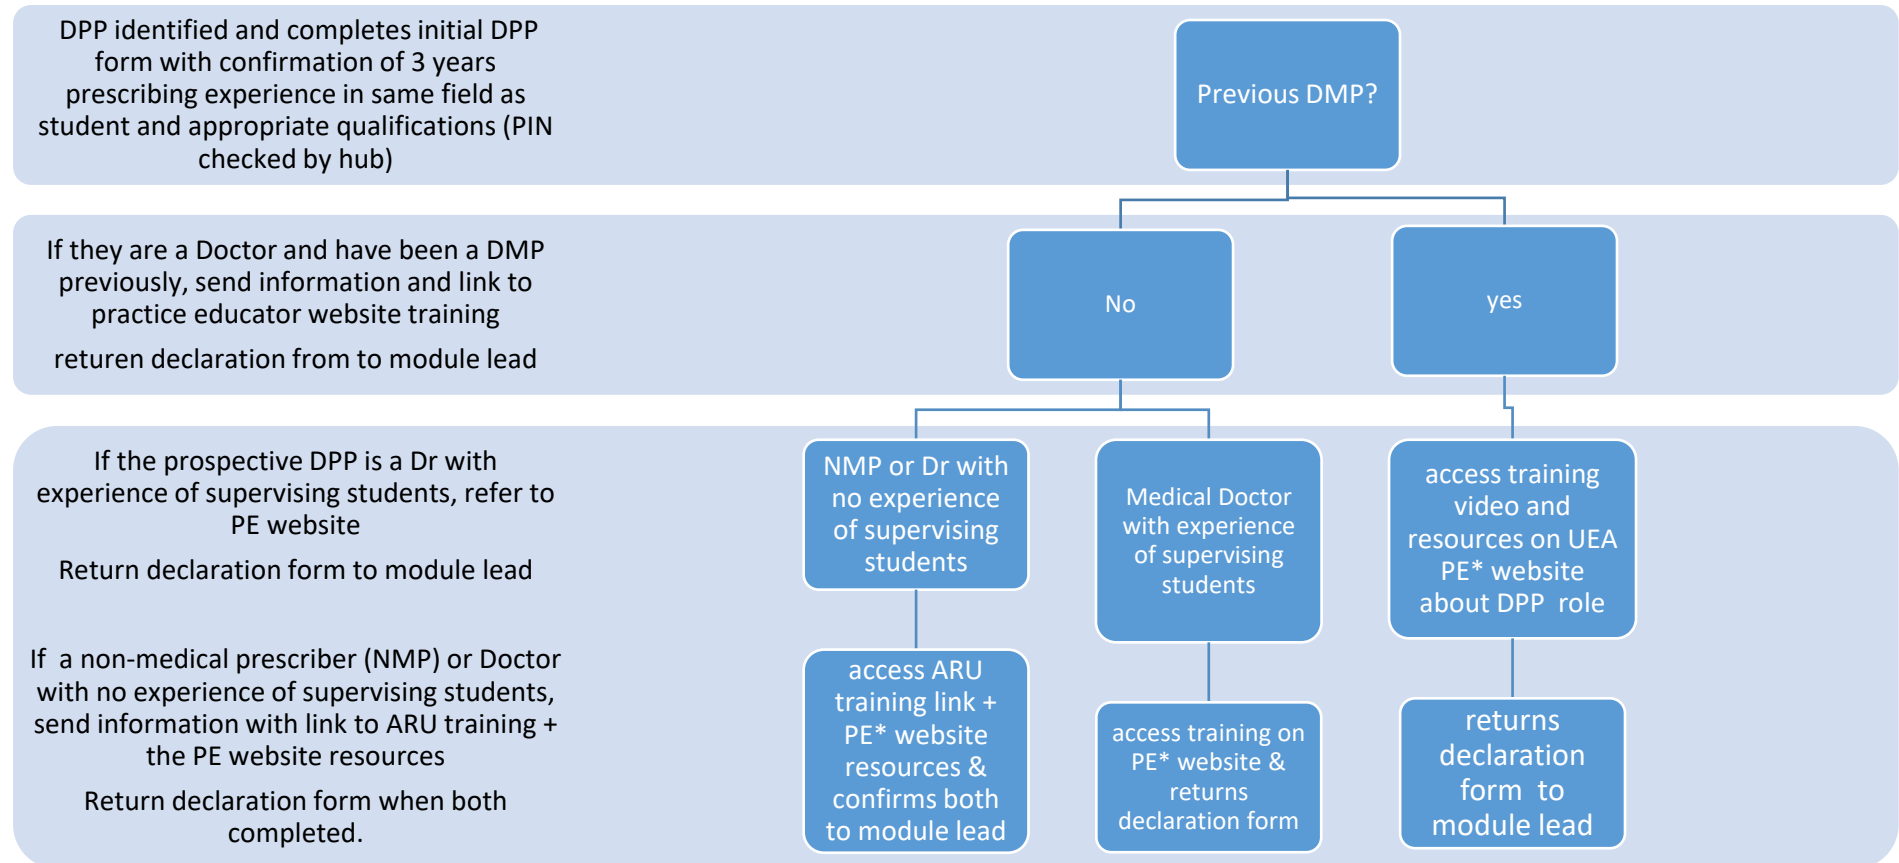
DPP identified and completes initial DPP form with confirmation of 3 years prescribing experience in same field as student and appropriate qualifications (PIN checked by hub)

Previous DMP?

If they are a Doctor and have been a DMP previously, send information and link to practice educator website training

returen declaration from to module lead

No

yes

If the prospective DPP is a Dr with experience of supervising students, refer to PE website

Return declaration form to module lead

If a non-medical prescriber (NMP) or Doctor with no experience of supervising students, send information with link to ARU training + the PE website resources

Return declaration form when both completed.

NMP or Dr with no experience of supervising students

Medical Doctor with experience of supervising students

access training video and resources on UEA PE* website about DPP role

access ARU training link + PE* website resources & confirms both to module lead

access training on PE* website & returns declaration form

returns declaration form to module lead